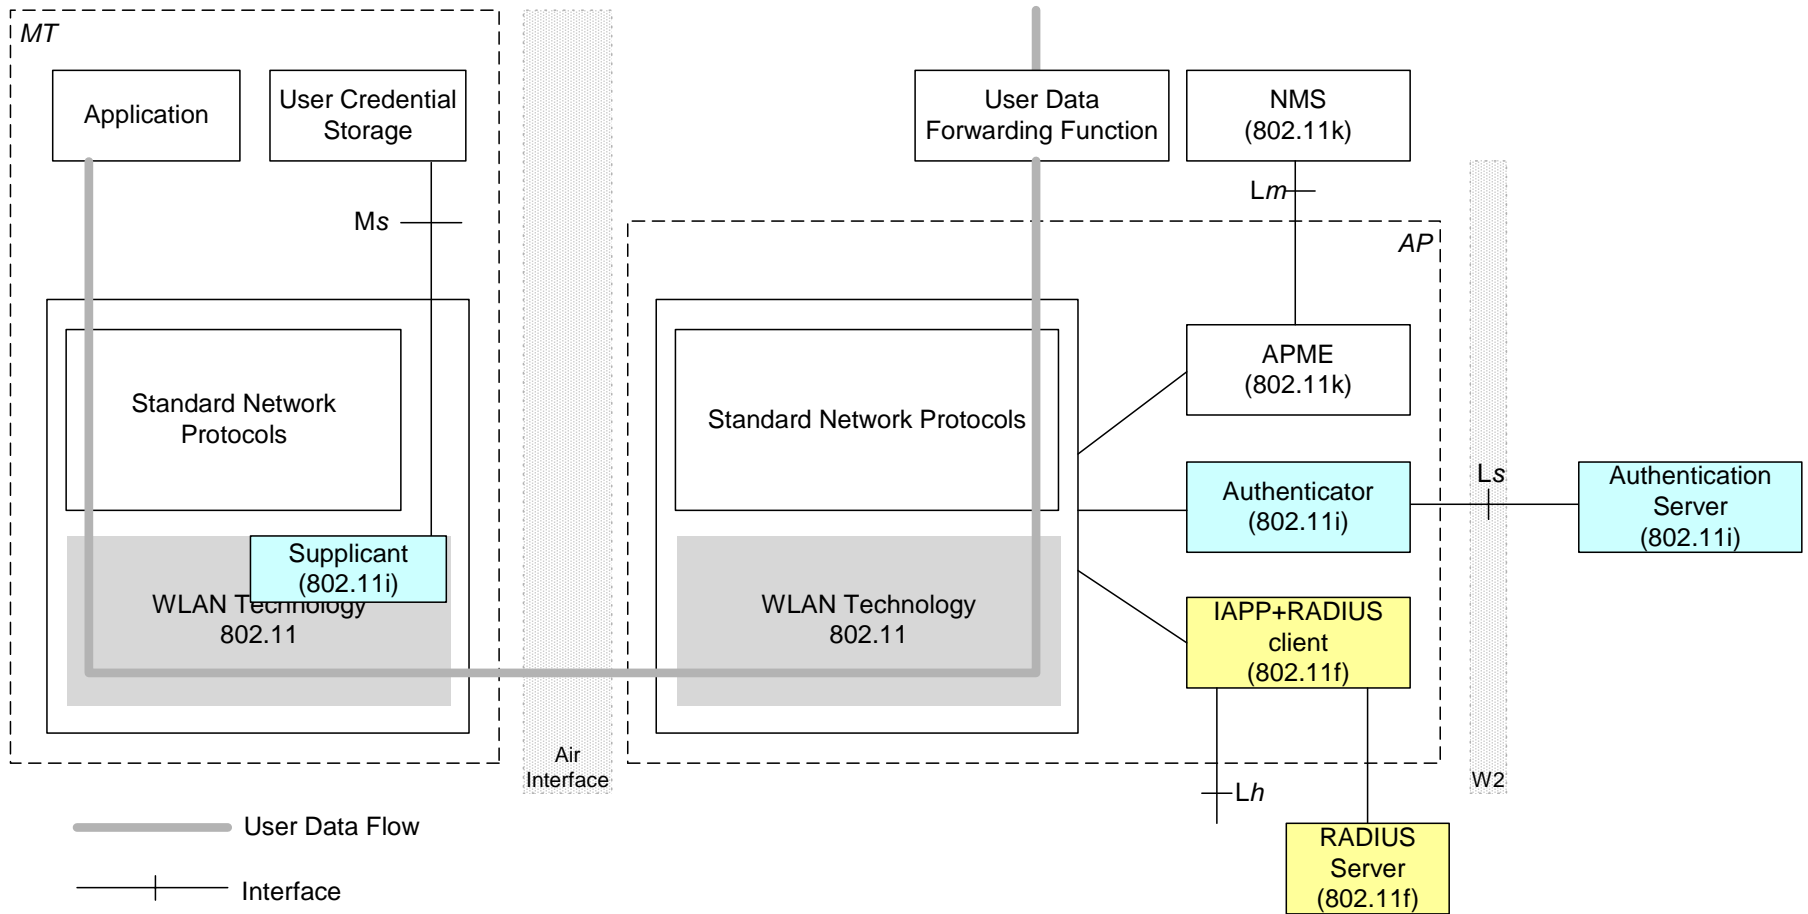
MT

Application

User Credential Storage

Ms

Standard Network Protocols

Supplicant (802.11i)

WLAN Technology 802.11

Air Interface

User Data Forwarding Function

NMS (802.11k)

Lm

AP

Standard Network Protocols

APME (802.11k)

Authenticator (802.11i)

Ls

Authentication Server (802.11i)

WLAN Technology 802.11

IAPP+RADIUS client (802.11f)

W2

Lh

RADIUS Server (802.11f)

User Data Flow

Interface